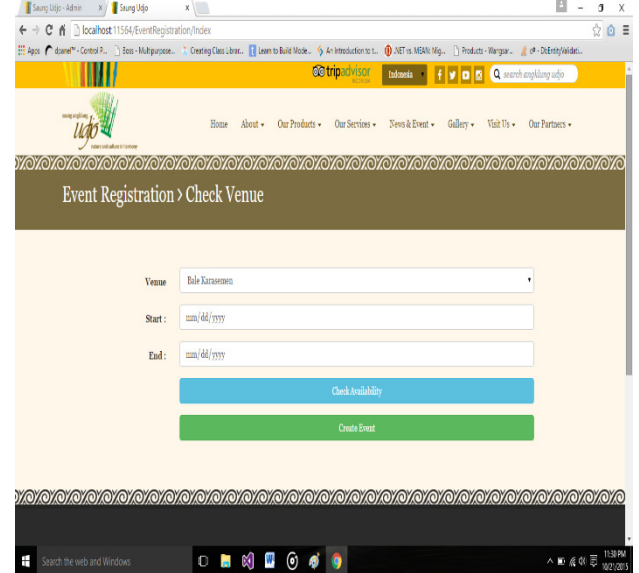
Saung Udjo - Admin x | Saung Udjo x

localhost:11564/EventRegistration/Index

Apps | dsanel™ - Control P... | Boss - Multipurpose... | Creating Class Librar... | Learn to Build Mode... | An Introduction to t... | .NET vs. MEAN: Mig... | Products - Wargsar... | c# - DbEntityValidati...

tripadvisor | Indonesia | search angklung udjo

saung angklung udjo

Home | About ▾ | Our Products ▾ | Our Services ▾ | News & Event ▾ | Gallery ▾ | Visit Us ▾ | Our Partners ▾

Event Registration > Check Venue

Venue | Bale Karasemen

Start : | mm/dd/yyyy

End : | mm/dd/yyyy

Check Availability

Create Event

Search the web and Windows

11:30 PM 10/21/2015